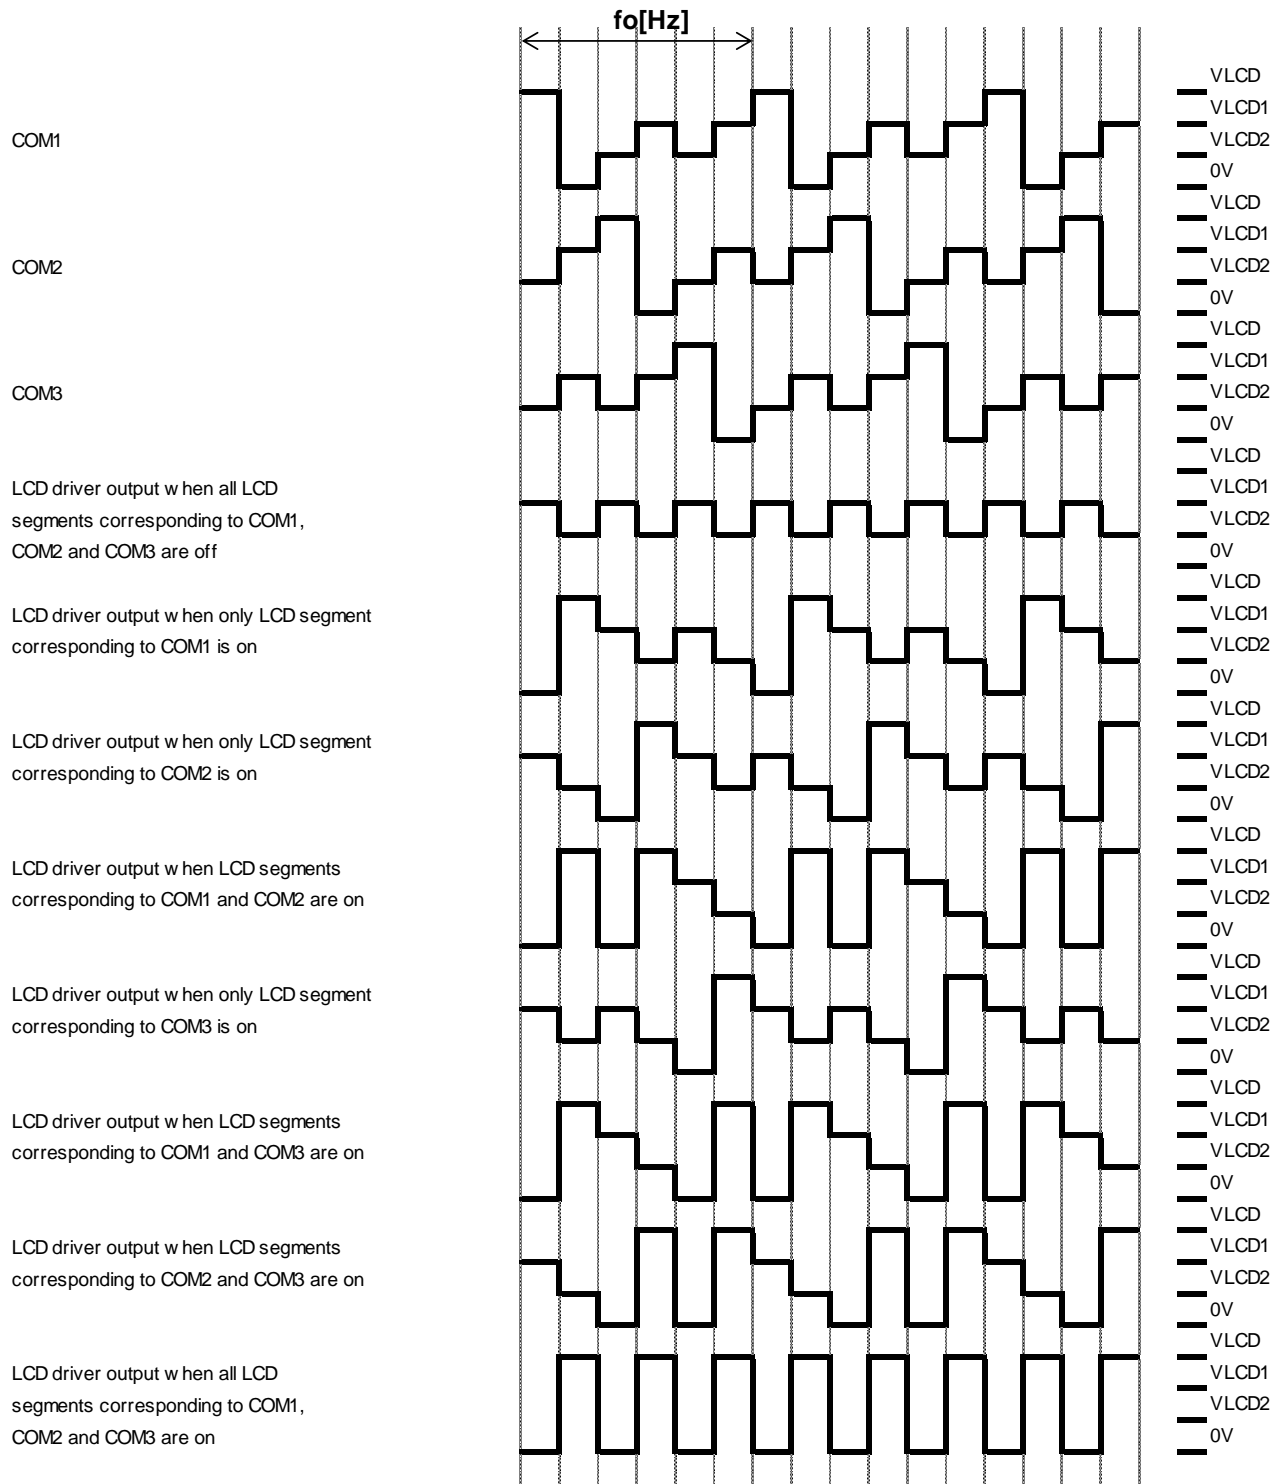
fo[Hz]

COM1

COM2

COM3

LCD driver output w hen all LCD segments corresponding to COM1, COM2 and COM3 are off

LCD driver output w hen only LCD segment corresponding to COM1 is on

LCD driver output w hen only LCD segment corresponding to COM2 is on

LCD driver output w hen LCD segments corresponding to COM1 and COM2 are on

LCD driver output w hen only LCD segment corresponding to COM3 is on

LCD driver output w hen LCD segments corresponding to COM1 and COM3 are on

LCD driver output w hen LCD segments corresponding to COM2 and COM3 are on

LCD driver output w hen all LCD segments corresponding to COM1, COM2 and COM3 are on

VLCD
VLCD1
VLCD2
0V
VLCD
VLCD1
VLCD2
0V
VLCD
VLCD1
VLCD2
0V
VLCD
VLCD1
VLCD2
0V
VLCD
VLCD1
VLCD2
0V
VLCD
VLCD1
VLCD2
0V
VLCD
VLCD1
VLCD2
0V
VLCD
VLCD1
VLCD2
0V
VLCD
VLCD1
VLCD2
0V
VLCD
VLCD1
VLCD2
0V
VLCD
VLCD1
VLCD2
0V